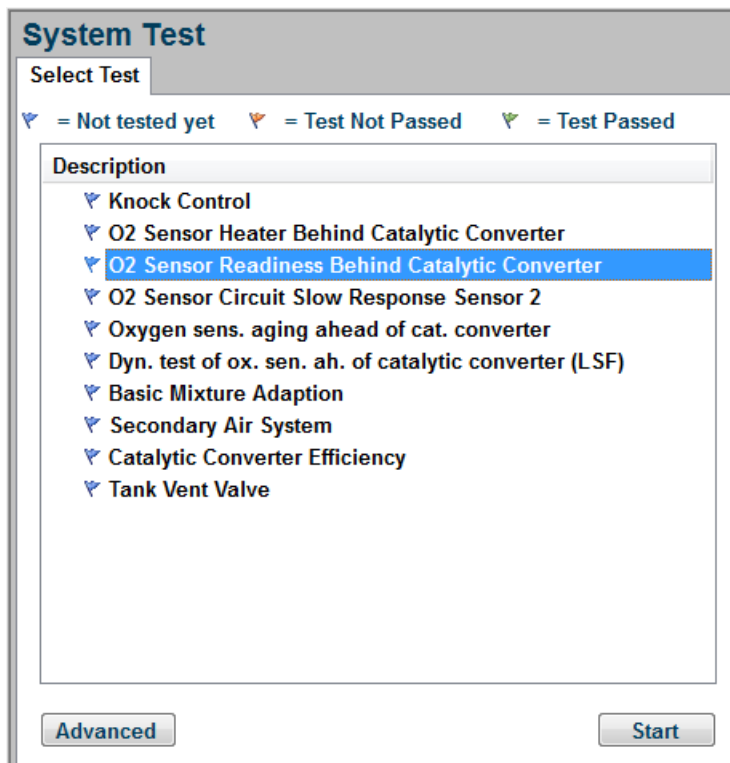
System Test

Select Test

= Not tested yet = Test Not Passed = Test Passed

Description

Knock Control
O2 Sensor Heater Behind Catalytic Converter
O2 Sensor Readiness Behind Catalytic Converter
O2 Sensor Circuit Slow Response Sensor 2
Oxygen sens. aging ahead of cat. converter
Dyn. test of ox. sen. ah. of catalytic converter (LSF)
Basic Mixture Adaption
Secondary Air System
Catalytic Converter Efficiency
Tank Vent Valve

Advanced

Start